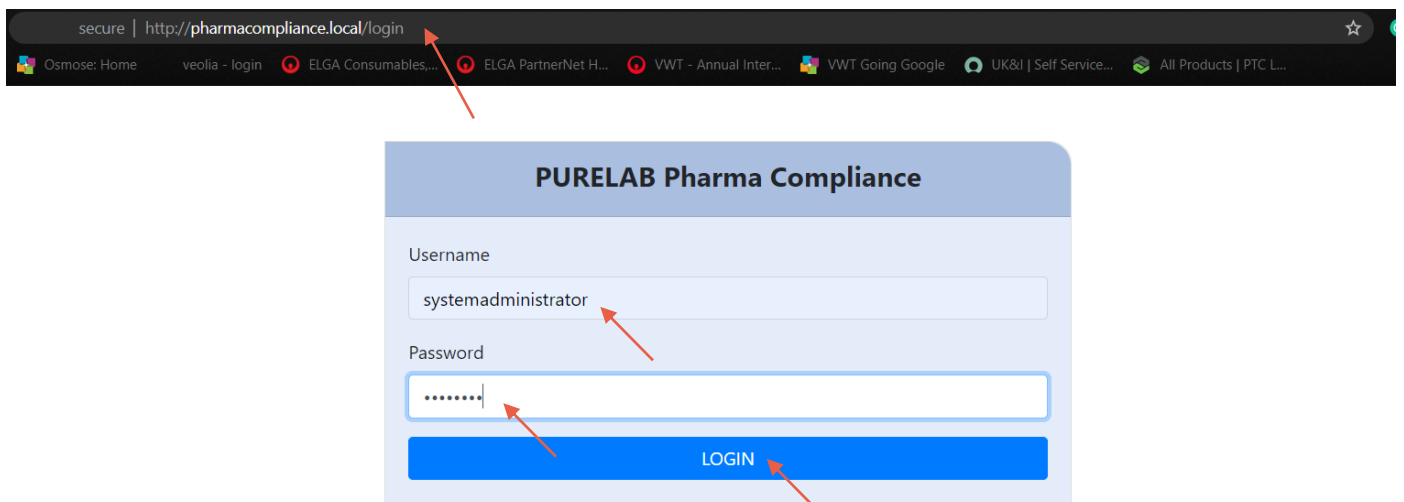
secure | http://pharmacompliance.local/login

Osmose: Home veolia - login ELGA Consumables,... ELGA PartnerNet H... VWT - Annual Inter... VWT Going Google UK&I | Self Service... All Products | PTC L...

PURELAB Pharma Compliance

Username

systemadministrator

Password

••••••••

LOGIN